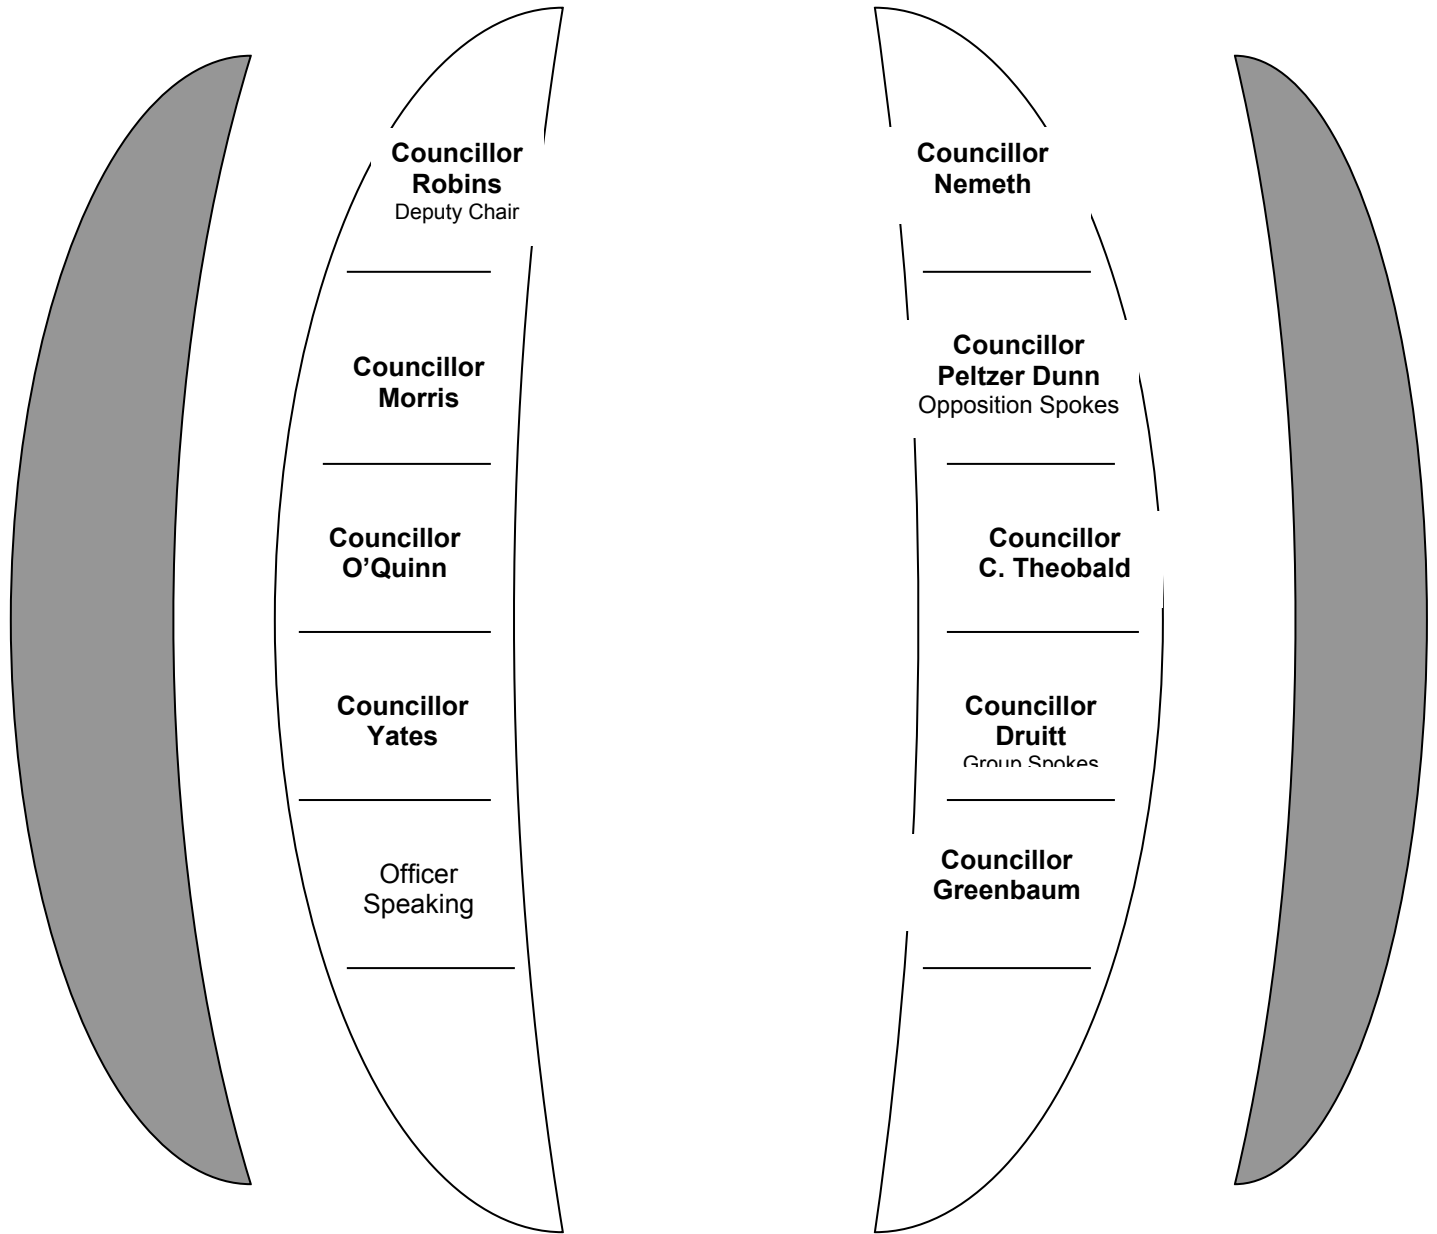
Councillor Robins
Deputy Chair

Councillor Morris

Councillor O'Quinn

Councillor Yates

Officer Speaking

Councillor Nemeth

Councillor Peltzer Dunn
Opposition Spokes

Councillor C. Theobald

Councillor Druitt
Group Spokes

Councillor Greenbaum